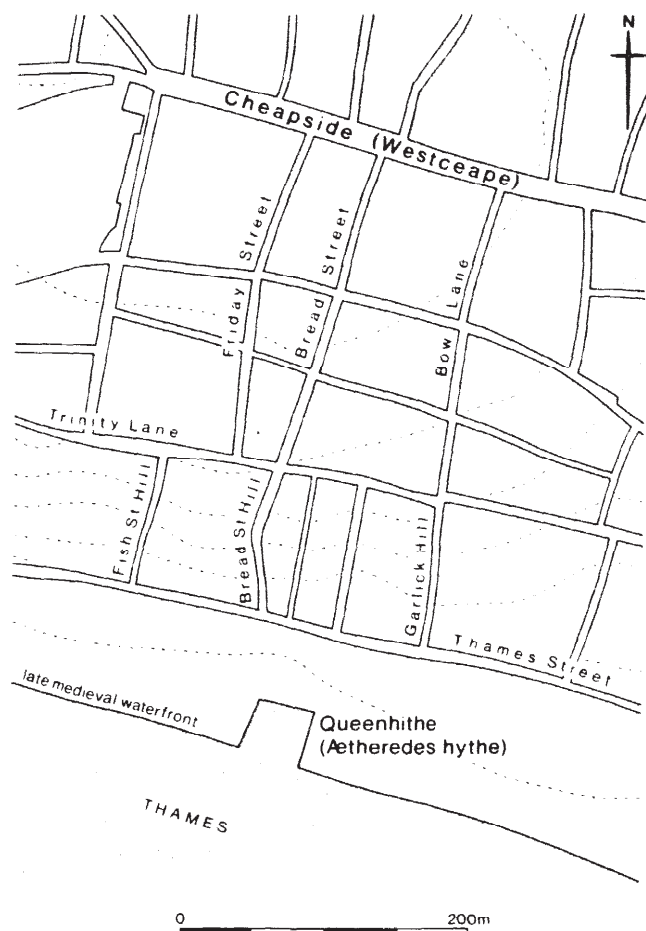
N

Cheapside (Westceape)

Friday Street

Bread Street

Bow Lane

Trinity Lane

Fish St Hill

Bread St Hill

Garlick Hill

Thames Street

late medieval waterfront

Queenhithe (Ætheredes hythe)

THAMES

0

200m